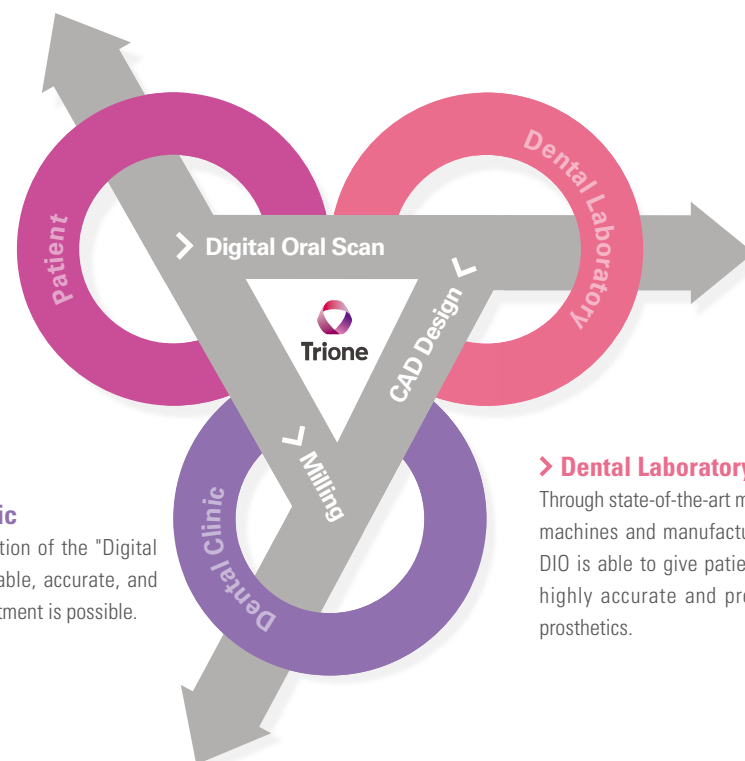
Patient

Dental Laboratory

Dental Clinic

Digital Oral Scan

CAD Design

Milling

Trione

ic

tion of the "Digital able, accurate, and tment is possible.

Dental Laboratory

Through state-of-the-art m machines and manufactu DIO is able to give patie highly accurate and pre prosthetics.